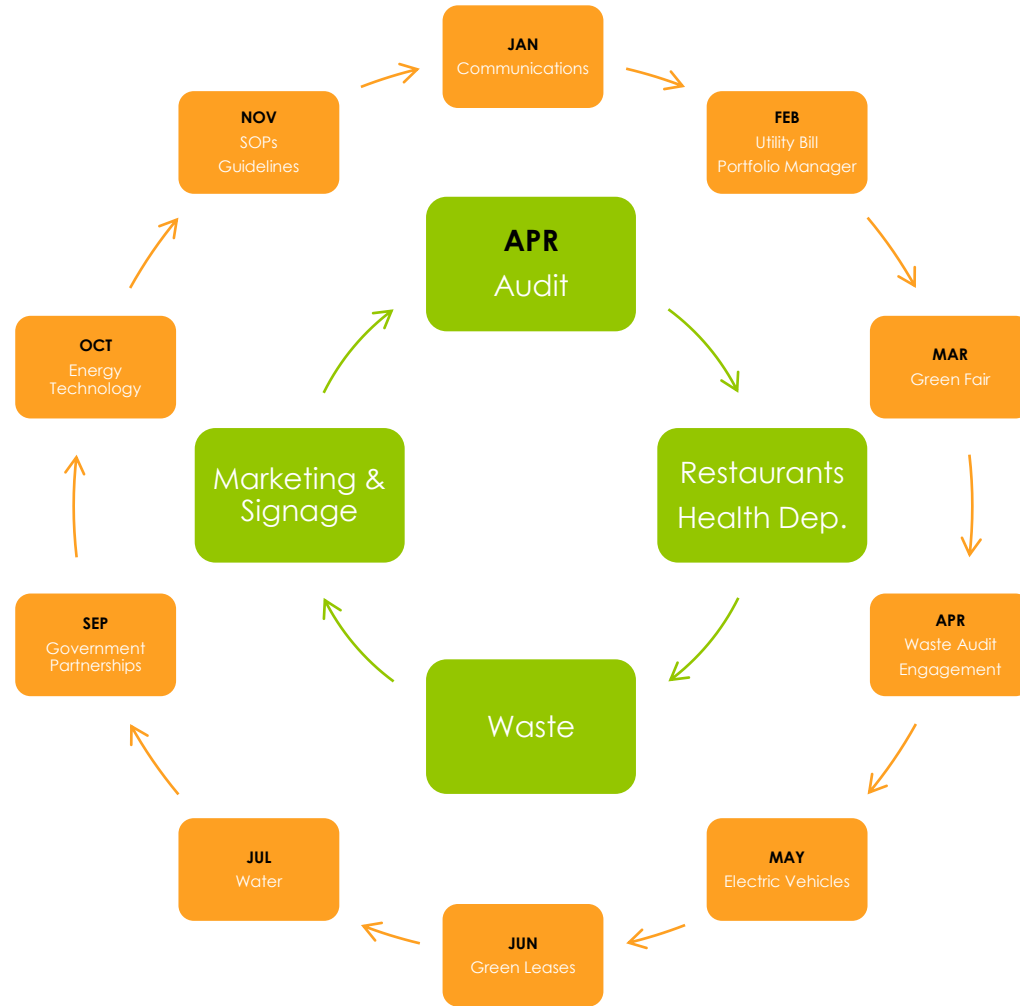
JAN
Communications

FEB
Utility Bill
Portfolio Manager

MAR
Green Fair

APR
Waste Audit
Engagement

MAY
Electric Vehicles

JUN
Green Leases

JUL
Water

SEP
Government
Partnerships

OCT
Energy
Technology

NOV
SOPs
Guidelines

APR
Audit

Restaurants
Health Dep.

Waste

Marketing &
Signage